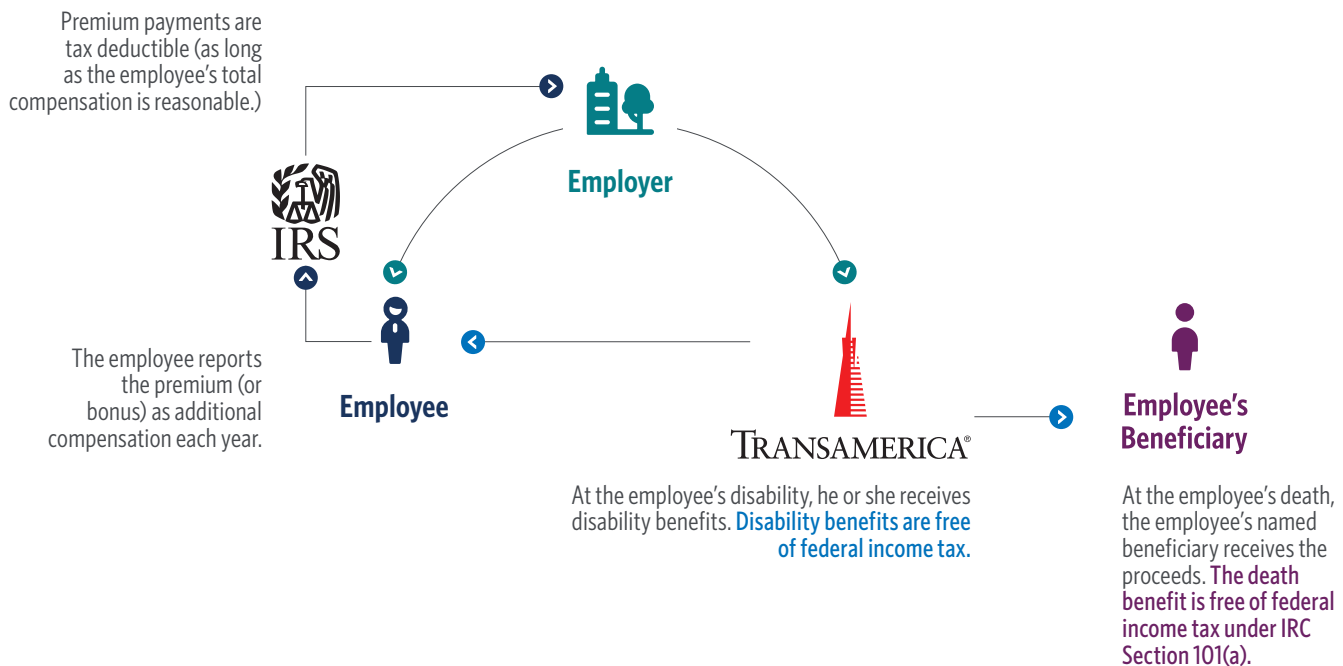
Premium payments are tax deductible (as long as the employee's total compensation is reasonable.)

Employer

IRS

The employee reports the premium (or bonus) as additional compensation each year.

Employee

TRANSAMERICA®

Employee's Beneficiary

At the employee's disability, he or she receives disability benefits. Disability benefits are free of federal income tax.

At the employee's death, the employee's named beneficiary receives the proceeds. The death benefit is free of federal income tax under IRC Section 101(a).